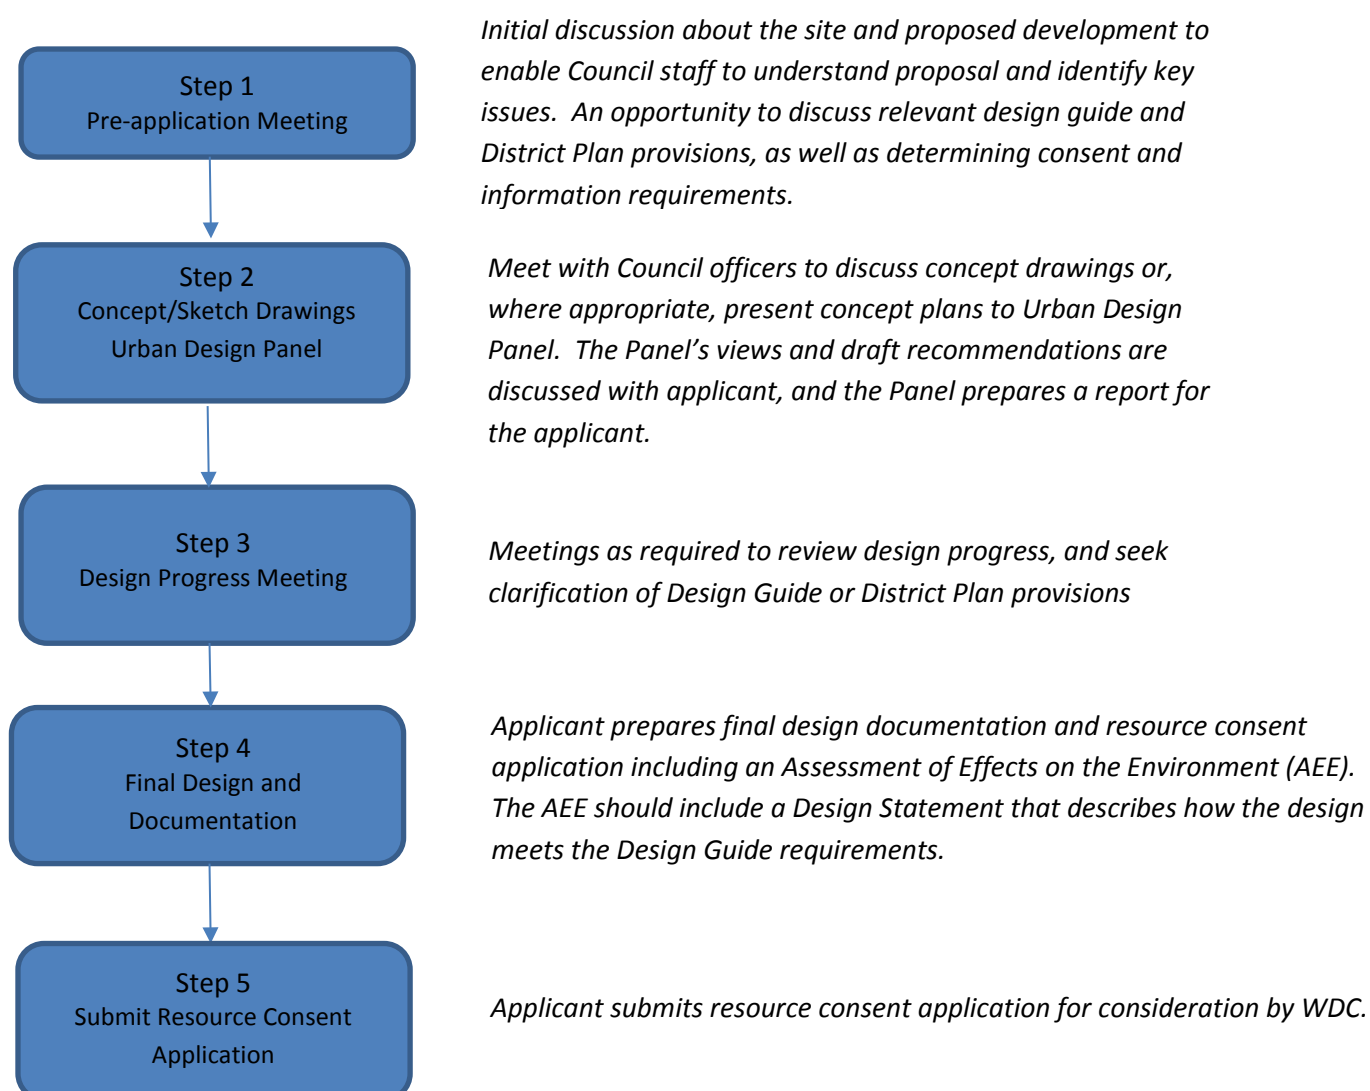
Step 1
Pre-application Meeting

Initial discussion about the site and proposed development to enable Council staff to understand proposal and identify key issues. An opportunity to discuss relevant design guide and District Plan provisions, as well as determining consent and information requirements.

Step 2
Concept/Sketch Drawings
Urban Design Panel

Meet with Council officers to discuss concept drawings or, where appropriate, present concept plans to Urban Design Panel. The Panel's views and draft recommendations are discussed with applicant, and the Panel prepares a report for the applicant.

Step 3
Design Progress Meeting

Meetings as required to review design progress, and seek clarification of Design Guide or District Plan provisions

Step 4
Final Design and Documentation

Applicant prepares final design documentation and resource consent application including an Assessment of Effects on the Environment (AEE). The AEE should include a Design Statement that describes how the design meets the Design Guide requirements.

Step 5
Submit Resource Consent Application

Applicant submits resource consent application for consideration by WDC.